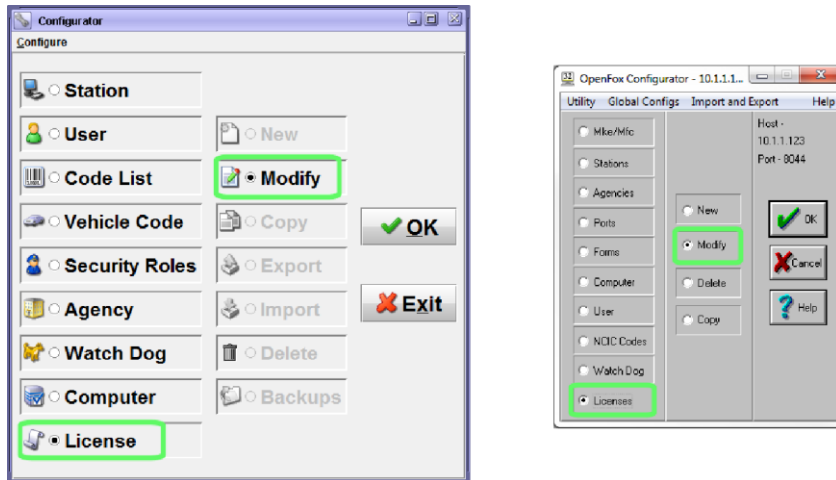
Configurator

Configure

Station

User

Code List

Vehicle Code

Security Roles

Agency

Watch Dog

Computer

License

New

Modify

Copy

Export

Import

Delete

Backups

OK

Exit

OpenFox Configurator - 10.1.1.1...

Utility Global Configs Import and Export Help

Mke/Mfc

Stations

Agencies

Ports

Forms

Computer

User

NCIC Codes

Watch Dog

Licenses

New

Modify

Delete

Copy

Host - 10.1.1.123 Port - 8044

OK

Cancel

Help